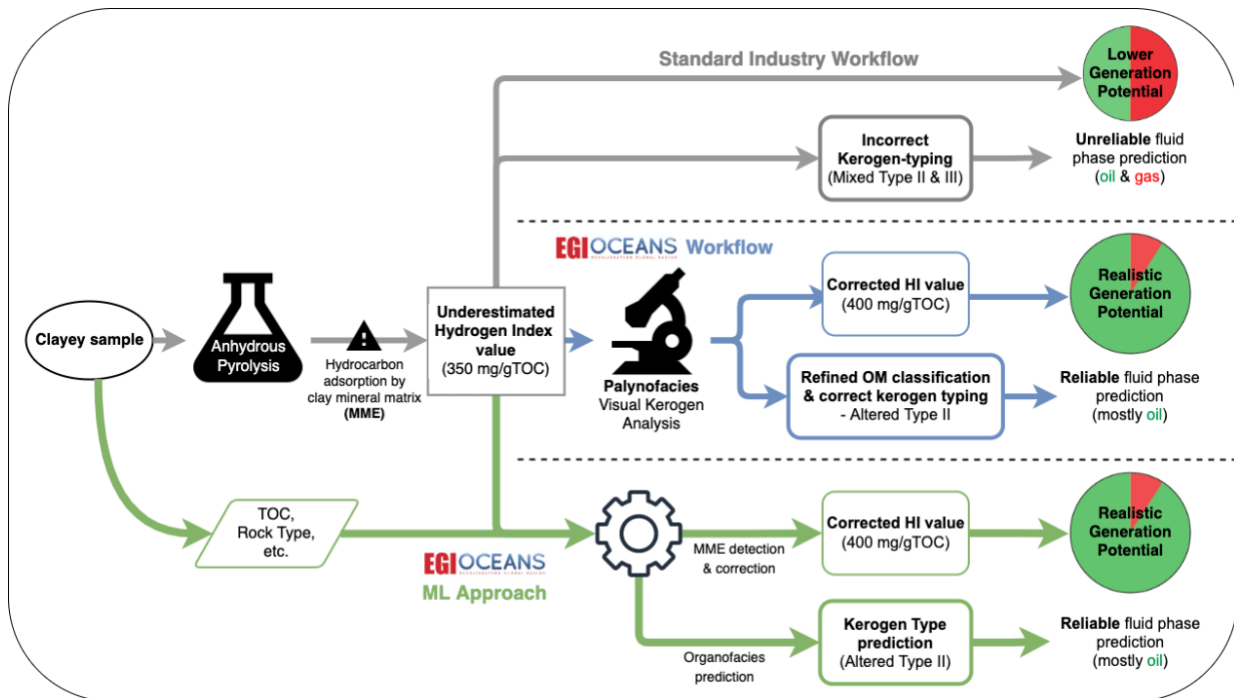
Standard Industry Workflow

Lower Generation Potential

Incorrect Kerogen-typing (Mixed Type II & III)

Unreliable fluid phase prediction (oil & gas)

EGI OCEANS Workflow

Clayey sample

Anhydrous Pyrolysis

Hydrocarbon adsorption by clay mineral matrix (MME)

Underestimated Hydrogen Index value (350 mg/gTOC)

Palynofacies Visual Kerogen Analysis

Corrected HI value (400 mg/gTOC)

Realistic Generation Potential

Refined OM classification & correct kerogen typing - Altered Type II

Reliable fluid phase prediction (mostly oil)

TOC, Rock Type, etc.

EGI OCEANS

ML Approach

MME detection & correction

Corrected HI value (400 mg/gTOC)

Realistic Generation Potential

Organofacies prediction

Kerogen Type prediction (Altered Type II)

Reliable fluid phase prediction (mostly oil)